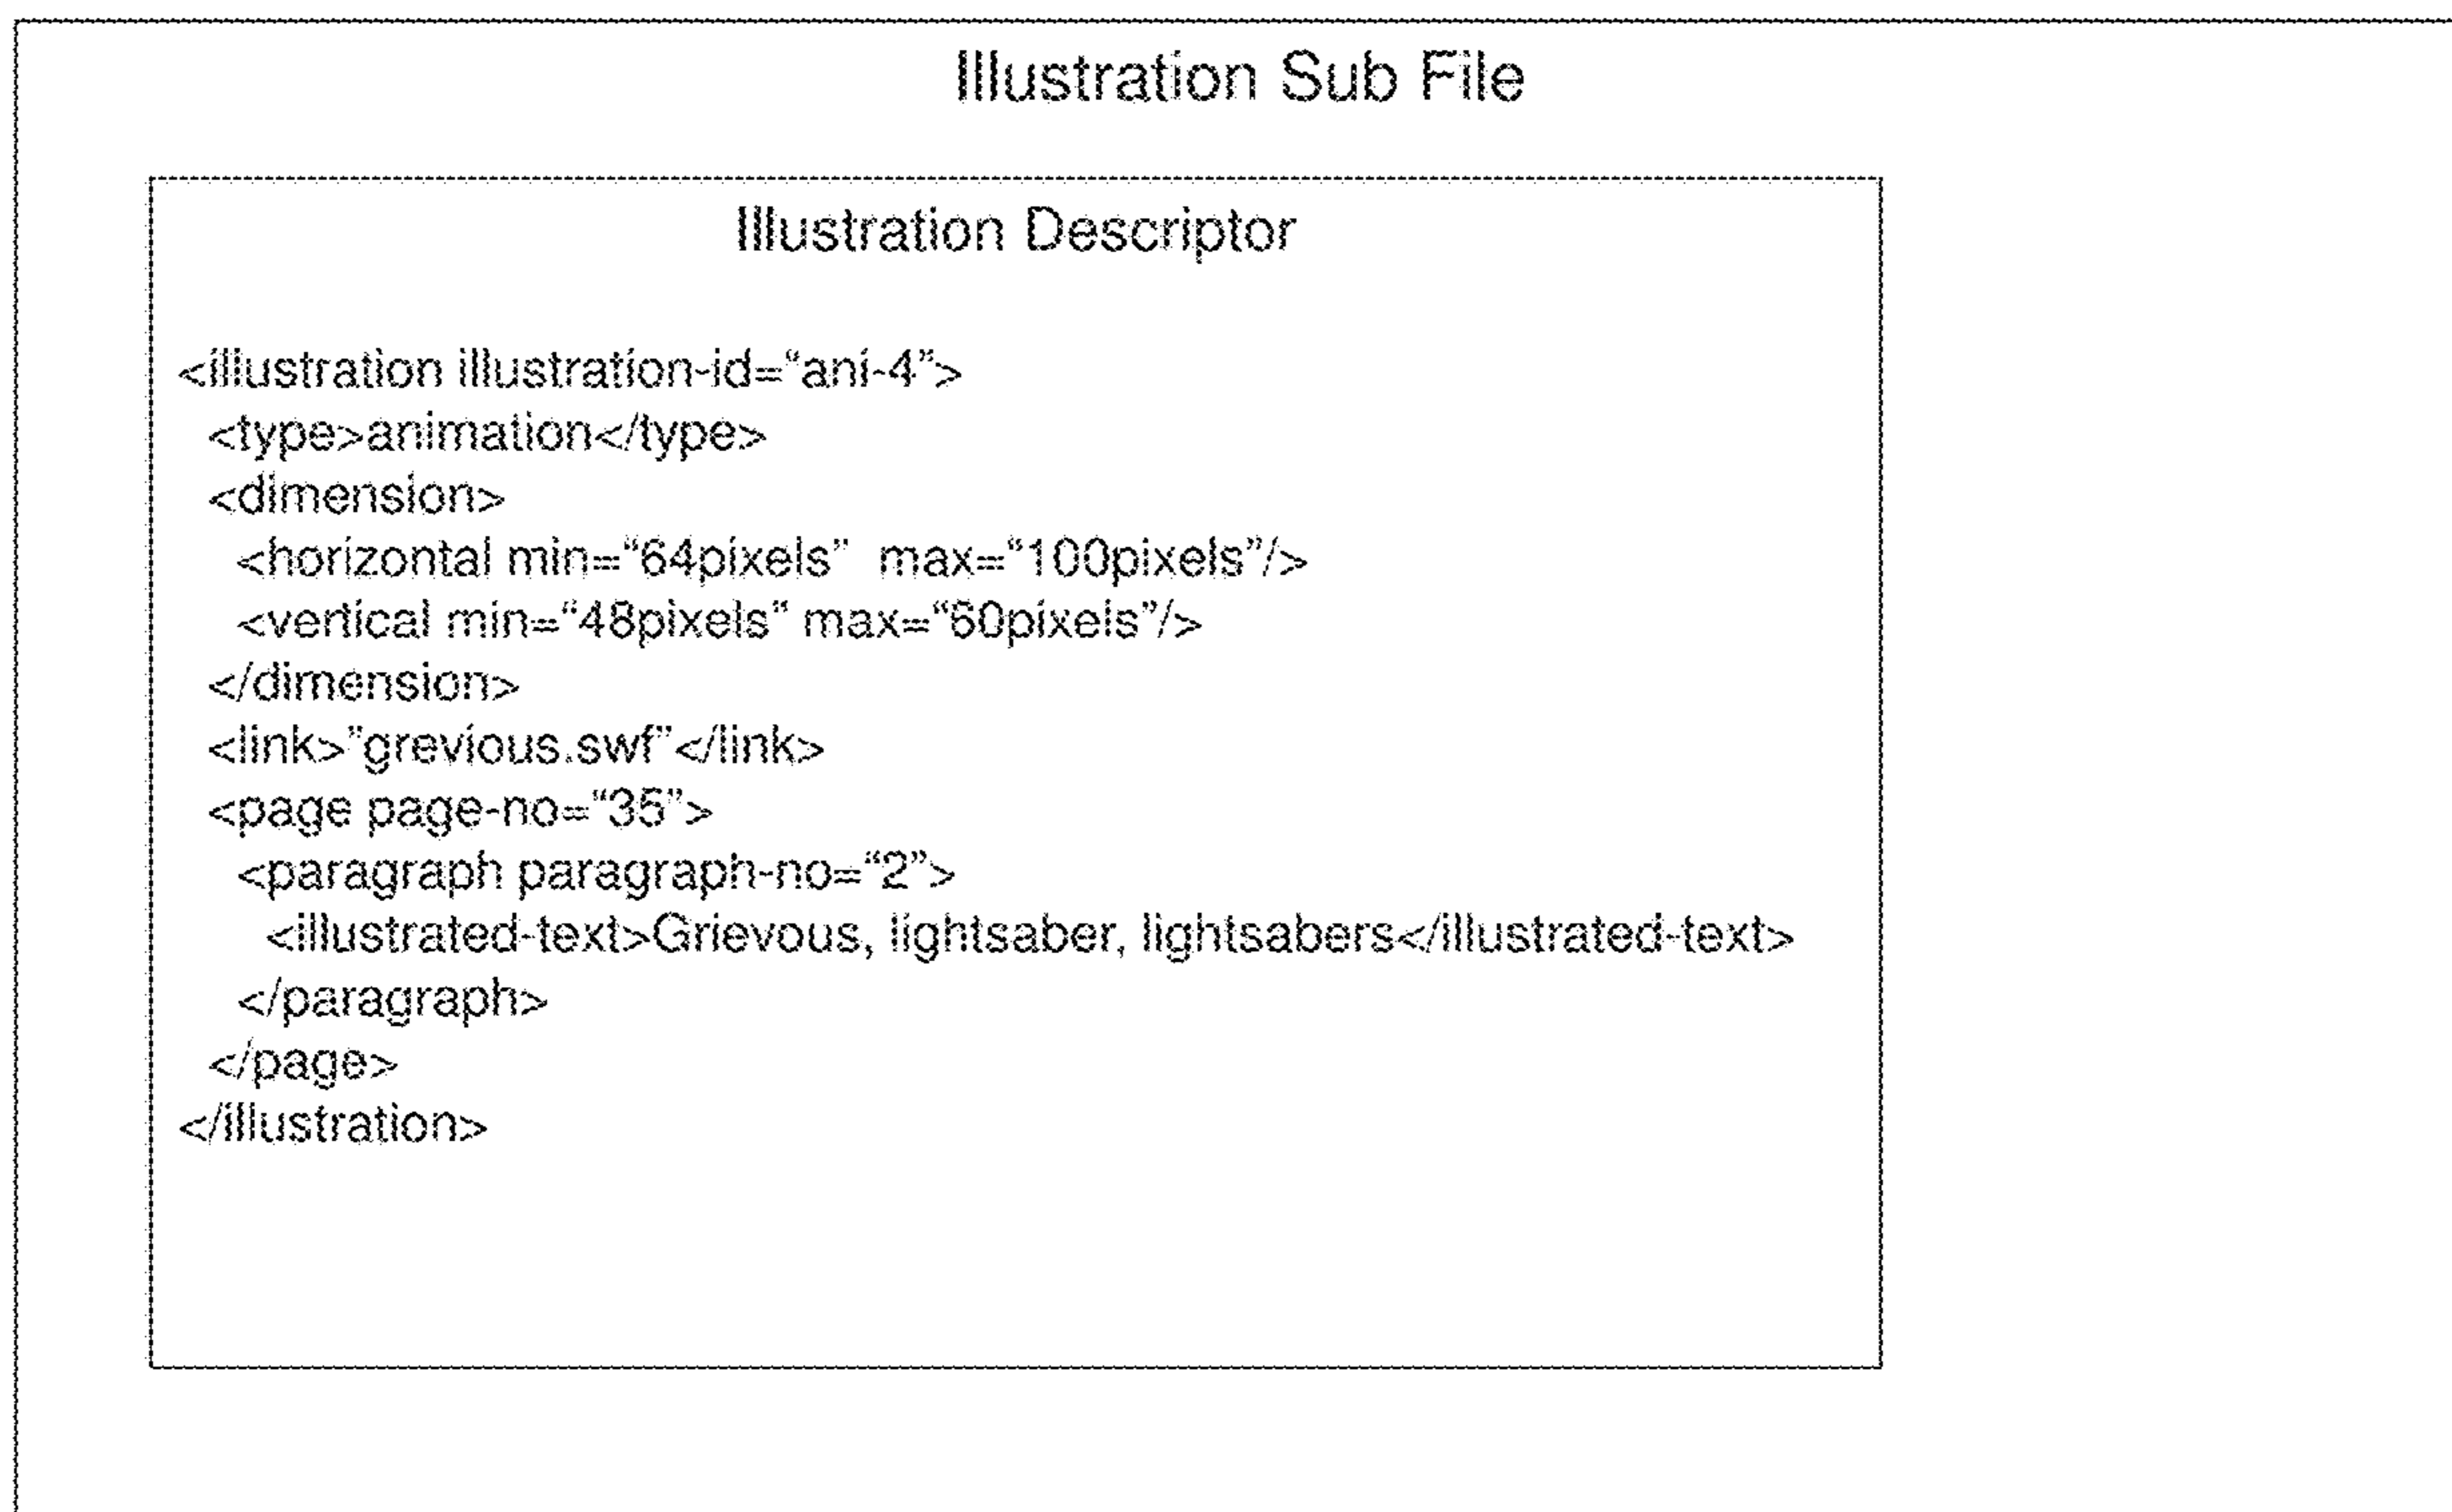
Illustration Sub File

Illustration Descriptor

<illustration illustration-id="ani-4">
<type>animation</type>
<dimension>
<horizontal min="64pixels" max="100pixels"/>
<vertical min="48pixels" max="60pixels"/>
</dimension>
<link>"grevious.swf"</link>
<page page-no="35">
<paragraph paragraph-no="2">
<illustrated-text>Grievous, lightsaber, lightsabers</illustrated-text>
</paragraph>
</page>
</illustration>